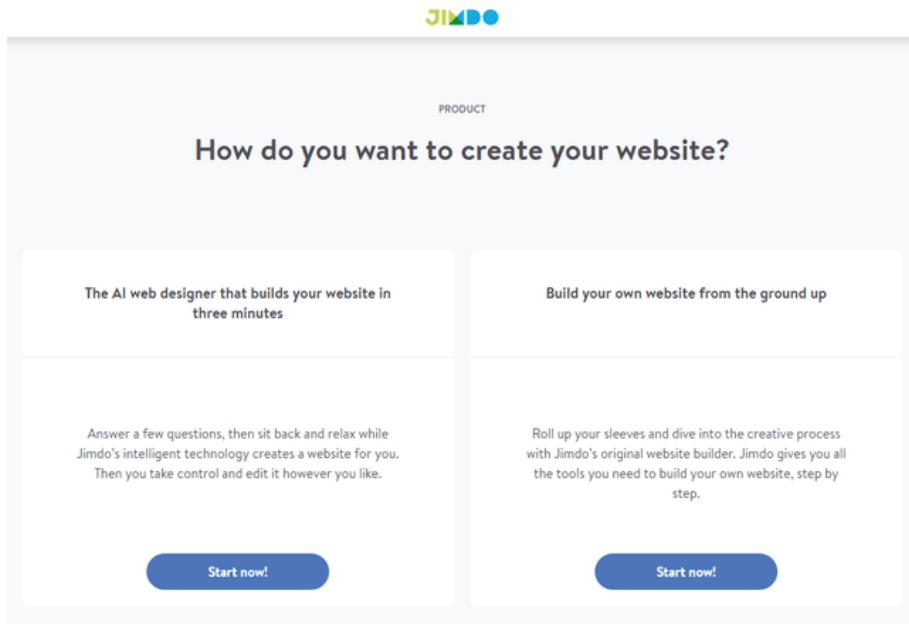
JIMDO

PRODUCT

How do you want to create your website?

The AI web designer that builds your website in three minutes

Answer a few questions, then sit back and relax while Jimdo's intelligent technology creates a website for you. Then you take control and edit it however you like.

Start now!

Build your own website from the ground up

Roll up your sleeves and dive into the creative process with Jimdo's original website builder. Jimdo gives you all the tools you need to build your own website, step by step.

Start now!